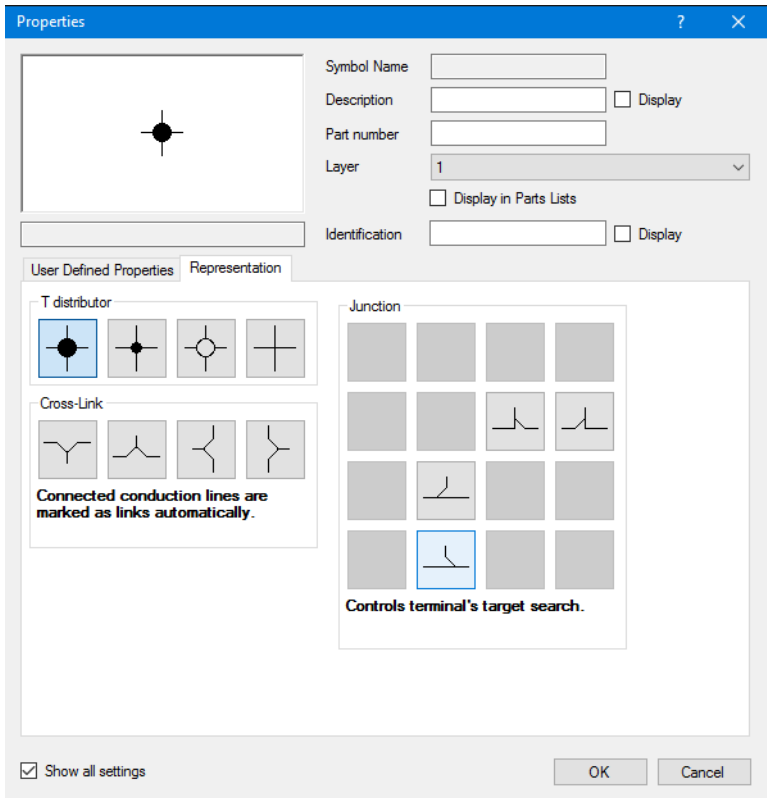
Properties ? ✕

Symbol Name

Description Display

Part number

Layer 1

Display in Parts Lists

Identification Display

User Defined Properties Representation

T distributor

Cross-Link

Connected conduction lines are marked as links automatically.

Junction

Controls terminal's target search.

Show all settings

OK Cancel